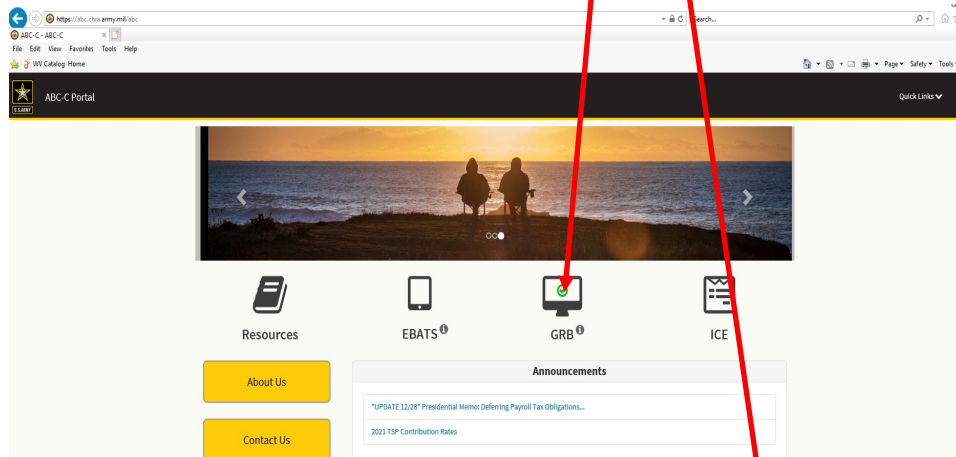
https://abc.chra.army.mil/abc
Search...
ABC-C - ABC-C
File Edit View Favorites Tools Help
WV Catalog Home
Page ▾ Safety ▾ Tools ▾
U.S.ARMY
ABC-C Portal
Quick Links

Resources
EBATS
GRB
ICE

About Us
Contact Us

Announcements
*UPDATE 12/28* Presidential Memo: Deferring Payroll Tax Obligations...
2021 TSP Contribution Rates